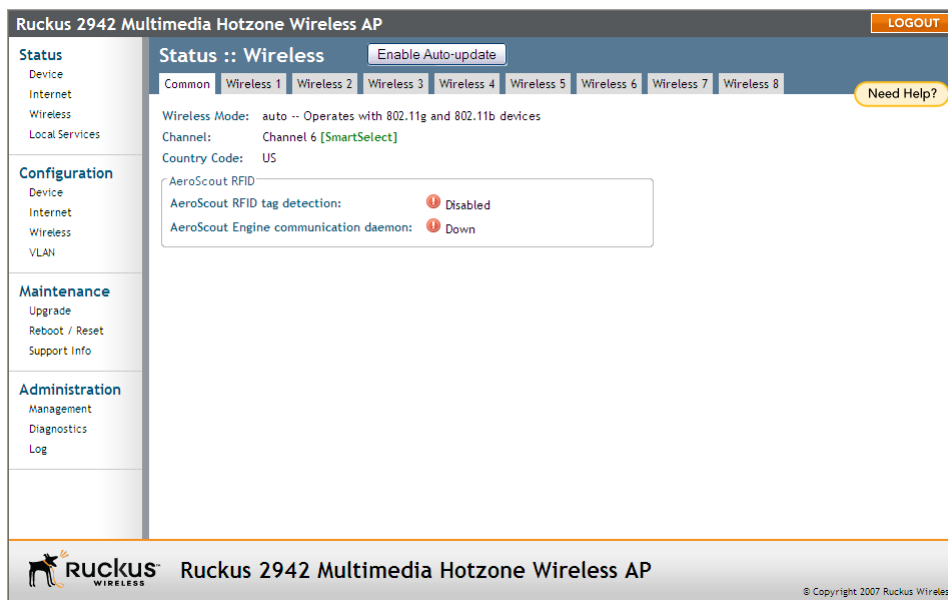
Ruckus 2942 Multimedia Hotzone Wireless AP

LOGOUT

Status
Device
Internet
Wireless
Local Services

Configuration
Device
Internet
Wireless
VLAN

Maintenance
Upgrade
Reboot / Reset
Support Info

Administration
Management
Diagnostics
Log

Status :: Wireless

Enable Auto-update

Common | Wireless 1 | Wireless 2 | Wireless 3 | Wireless 4 | Wireless 5 | Wireless 6 | Wireless 7 | Wireless 8

Need Help?

Wireless Mode: auto -- Operates with 802.11g and 802.11b devices
Channel: Channel 6 [SmartSelect]
Country Code: US

AeroScout RFID
AeroScout RFID tag detection: Disabled
AeroScout Engine communication daemon: Down

RUCKUS WIRELESS

Ruckus 2942 Multimedia Hotzone Wireless AP

© Copyright 2007 Ruckus Wireles